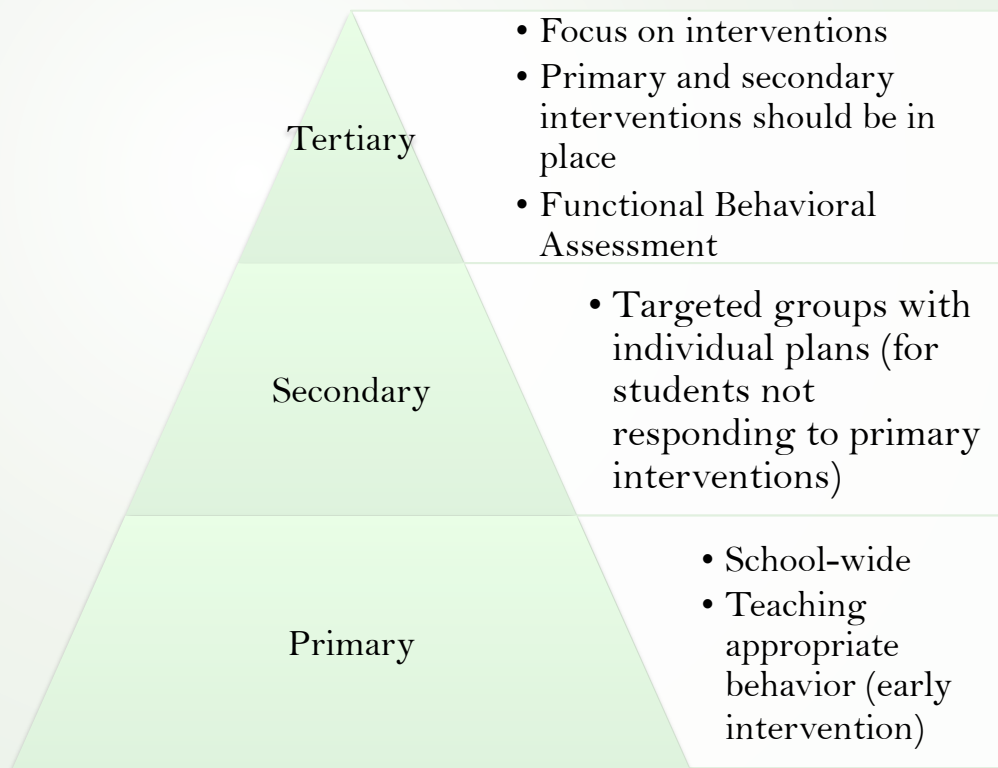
Tertiary

• Focus on interventions
• Primary and secondary interventions should be in place
• Functional Behavioral Assessment

Secondary

• Targeted groups with individual plans (for students not responding to primary interventions)

Primary

• School-wide
• Teaching appropriate behavior (early intervention)